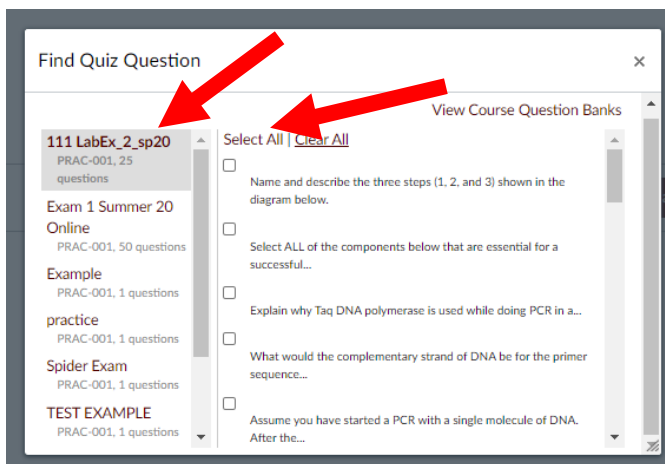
Find Quiz Question

×

View Course Question Banks

111 LabEx_2_sp20
PRAC-001, 25 questions

Exam 1 Summer 20 Online
PRAC-001, 50 questions

Example
PRAC-001, 1 questions

practice
PRAC-001, 1 questions

Spider Exam
PRAC-001, 1 questions

TEST EXAMPLE
PRAC-001, 1 questions

Select All | Clear All

Name and describe the three steps (1, 2, and 3) shown in the diagram below.

Select ALL of the components below that are essential for a successful...

Explain why Taq DNA polymerase is used while doing PCR in a...

What would the complementary strand of DNA be for the primer sequence...

Assume you have started a PCR with a single molecule of DNA. After the...